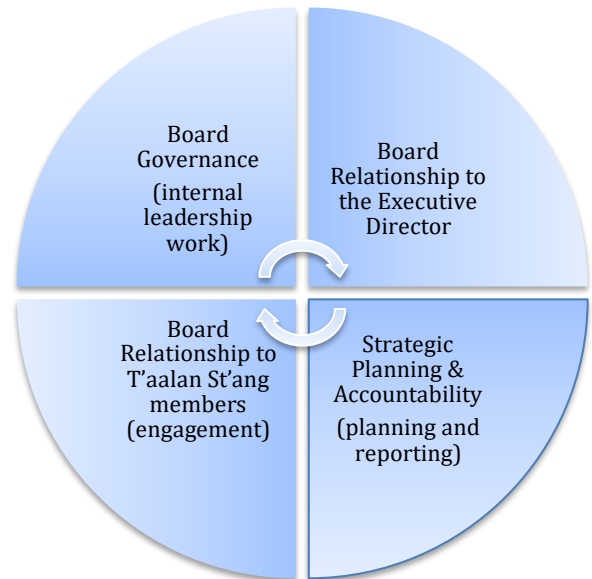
Board Governance

(internal leadership work)

Board Relationship to the Executive Director

Board Relationship to T'aalan St'ang members (engagement)

Strategic Planning & Accountability

(planning and reporting)